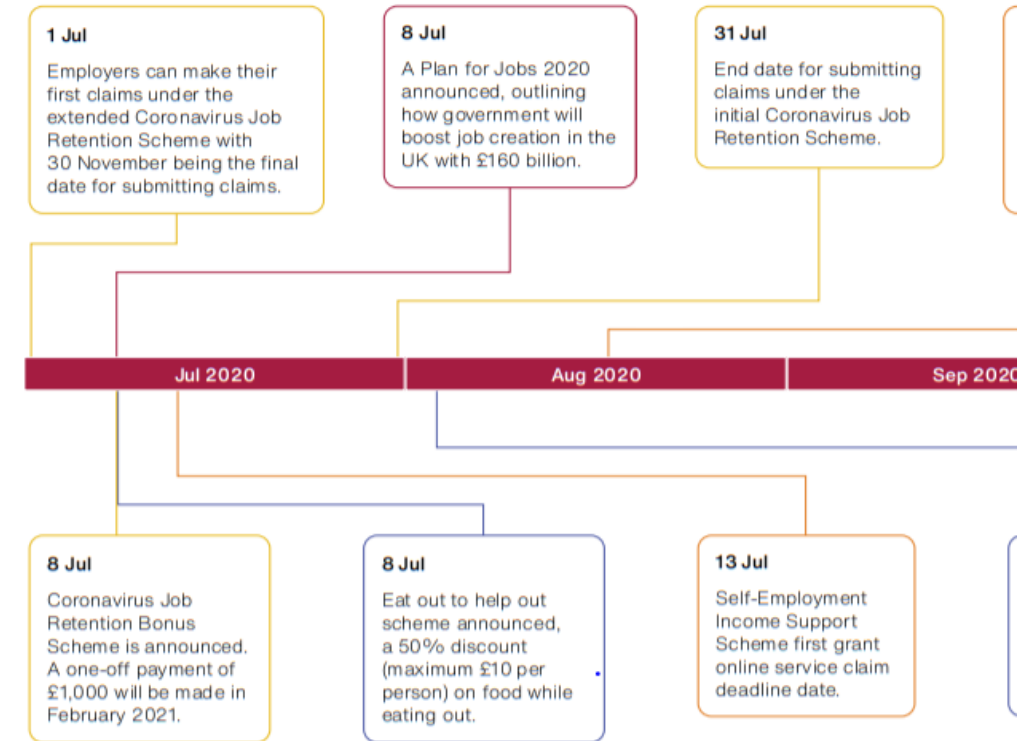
1 Jul

Employers can make their first claims under the extended Coronavirus Job Retention Scheme with 30 November being the final date for submitting claims.

8 Jul

A Plan for Jobs 2020 announced, outlining how government will boost job creation in the UK with £160 billion.

31 Jul

End date for submitting claims under the initial Coronavirus Job Retention Scheme.

Jul 2020

Aug 2020

Sep 2020

8 Jul

Coronavirus Job Retention Bonus Scheme is announced. A one-off payment of £1,000 will be made in February 2021.

8 Jul

Eat out to help out scheme announced, a 50% discount (maximum £10 per person) on food while eating out.

13 Jul

Self-Employment Income Support Scheme first grant online service claim deadline date.